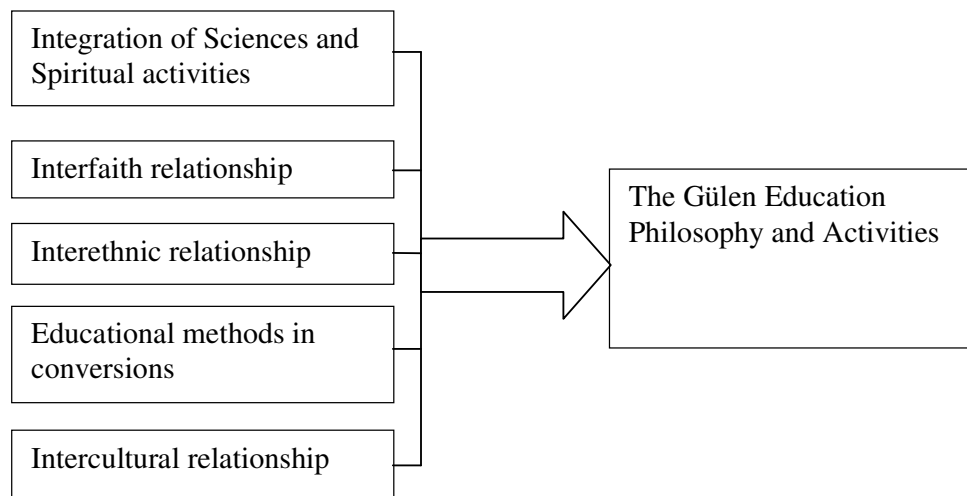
Integration of Sciences and Spiritual activities

Interfaith relationship

Interethnic relationship

Educational methods in conversions

Intercultural relationship

The Gülen Education Philosophy and Activities